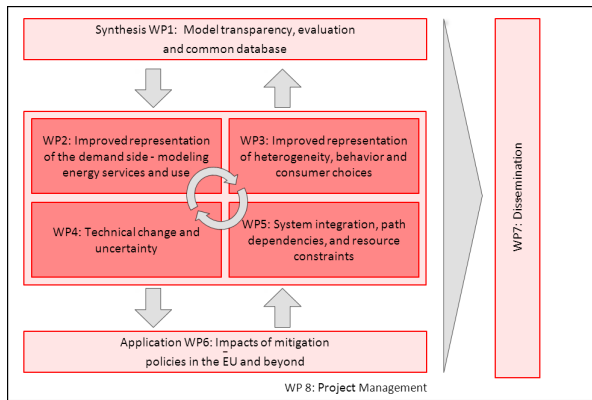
Synthesis WP1: Model transparency, evaluation and common database

WP2: Improved representation of the demand side - modeling energy services and use

WP3: Improved representation of heterogeneity, behavior and consumer choices

WP4: Technical change and uncertainty

WP5: System integration, path dependencies, and resource constraints

Application WP6: Impacts of mitigation policies in the EU and beyond

WP7: Dissemination

WP 8: Project Management